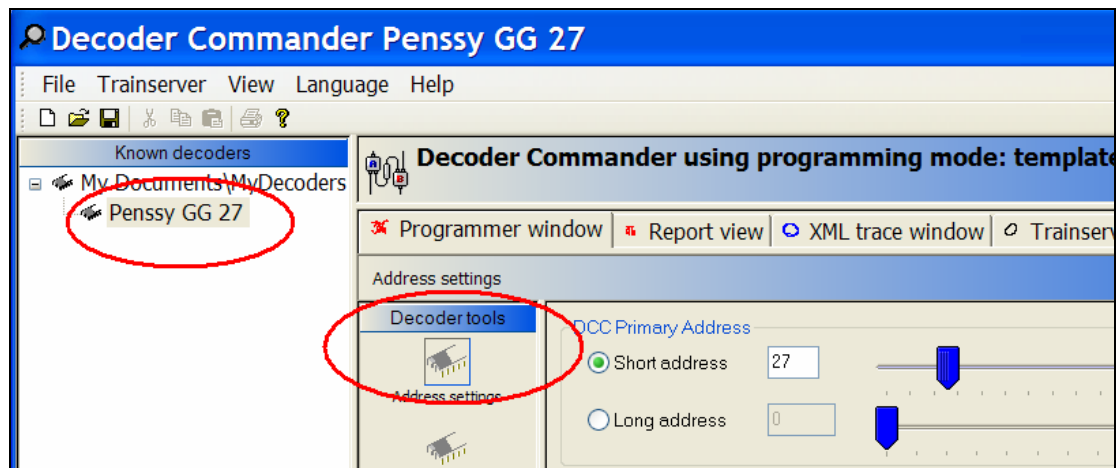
Decoder Commander Penssy GG 27

File Trainserver View Language Help

Known decoders

My Documents\MyDecoders

Penssy GG 27

Decoder Commander using programming mode: template

Programmer window

Report view

XML trace window

Trainserv

Address settings

Decoder tools

Address settings

DCC Primary Address

Short address

27

Long address

0